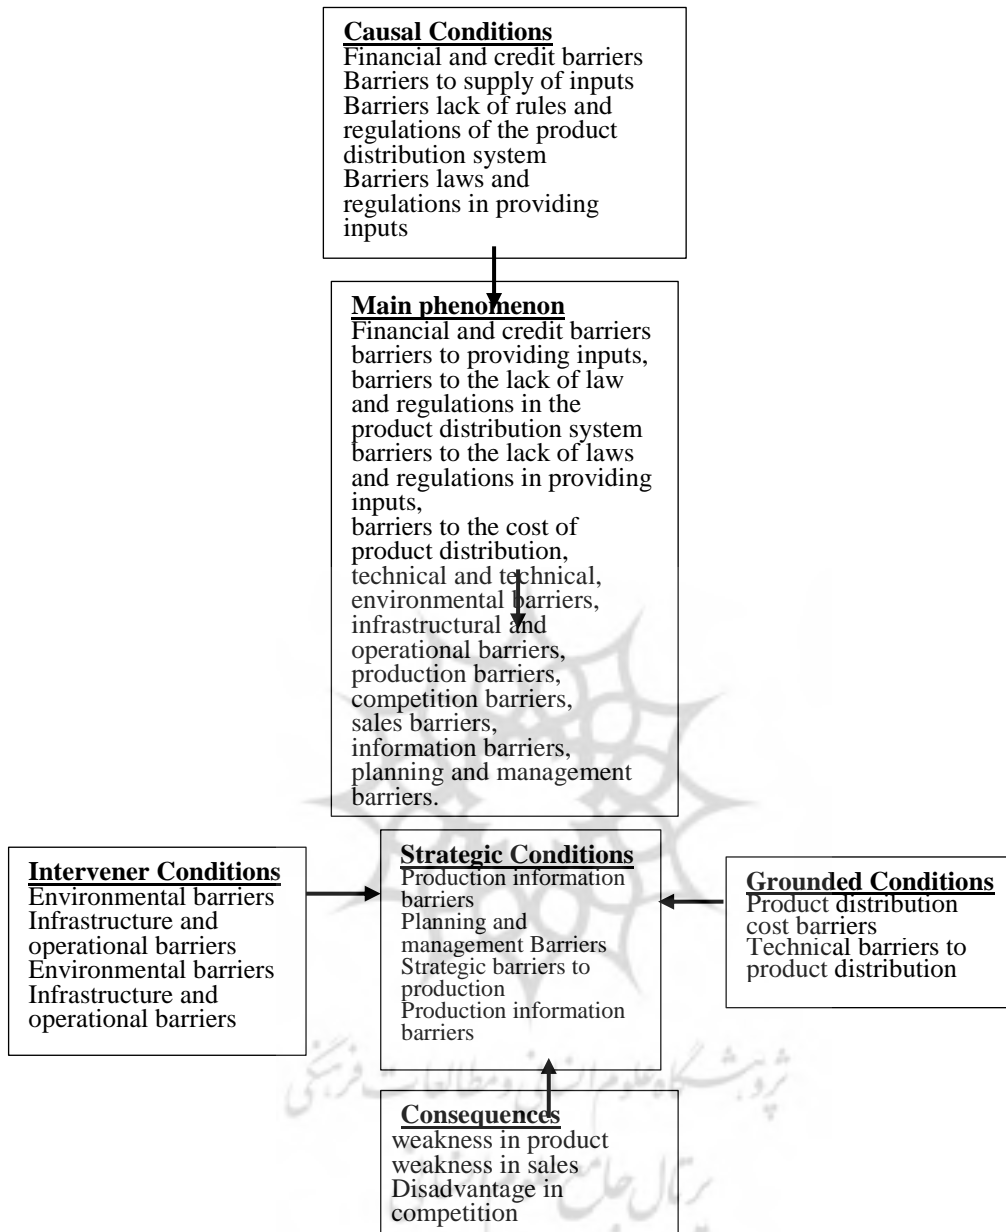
**Causal Conditions**
Financial and credit barriers
Barriers to supply of inputs
Barriers lack of rules and regulations of the product distribution system
Barriers laws and regulations in providing inputs

**Main phenomenon**
Financial and credit barriers
barriers to providing inputs,
barriers to the lack of law and regulations in the product distribution system
barriers to the lack of laws and regulations in providing inputs,
barriers to the cost of product distribution,
technical and technical,
environmental barriers,
infrastructural and operational barriers,
production barriers,
competition barriers,
sales barriers,
information barriers,
planning and management barriers.

**Intervener Conditions**
Environmental barriers
Infrastructure and operational barriers
Environmental barriers
Infrastructure and operational barriers

**Strategic Conditions**
Production information barriers
Planning and management Barriers
Strategic barriers to production
Production information barriers

**Grounded Conditions**
Product distribution cost barriers
Technical barriers to product distribution

**Consequences**
weakness in product
weakness in sales
Disadvantage in competition

پژوهشگاه علوم انسانی و مطالعات فرهنگی
پرتال جامع علوم انسانی